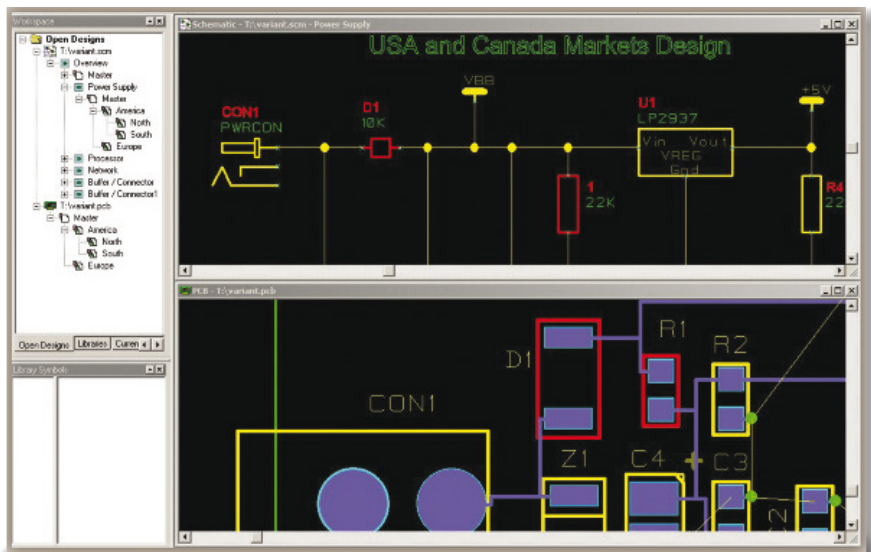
Workspace

Open Designs
T:\variant.scm
Overview
Master
Power Supply
Master
America
North
South
Europe
Processor
Network
Buffer / Connector
Buffer / Connector1
T:\variant.pcb
Master
America
North
South
Europe

Open Designs | Libraries | Curren

Library Symbols

Schematic - T:\variant.scm - Power Supply

USA and Canada Markets Design

VBB
+5V
CON1
PWRCON
D1
10K
U1
LPZ937
Vin Vout
VREG
Gnd
1
22K
R4
22

PCB - T:\variant.pcb

D1
R1
R2
CON1
Z1
C4
C3